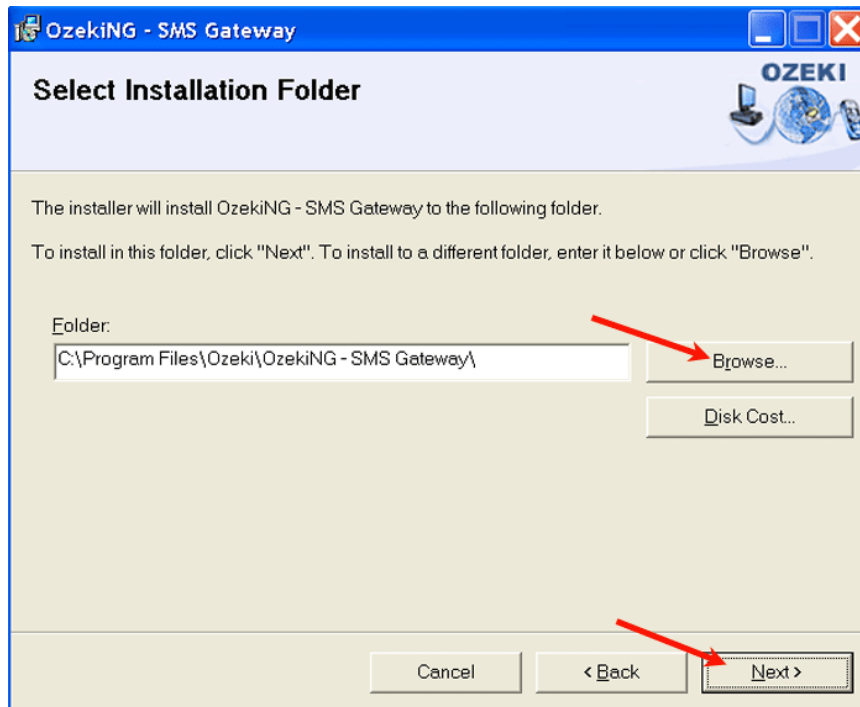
OzekiNG - SMS Gateway

Select Installation Folder

OZEKI

The installer will install OzekiNG - SMS Gateway to the following folder.

To install in this folder, click "Next". To install to a different folder, enter it below or click "Browse".

Folder:

C:\Program Files\Ozeki\OzekiNG - SMS Gateway\

Browse...

Disk Cost...

Cancel

< Back

Next >